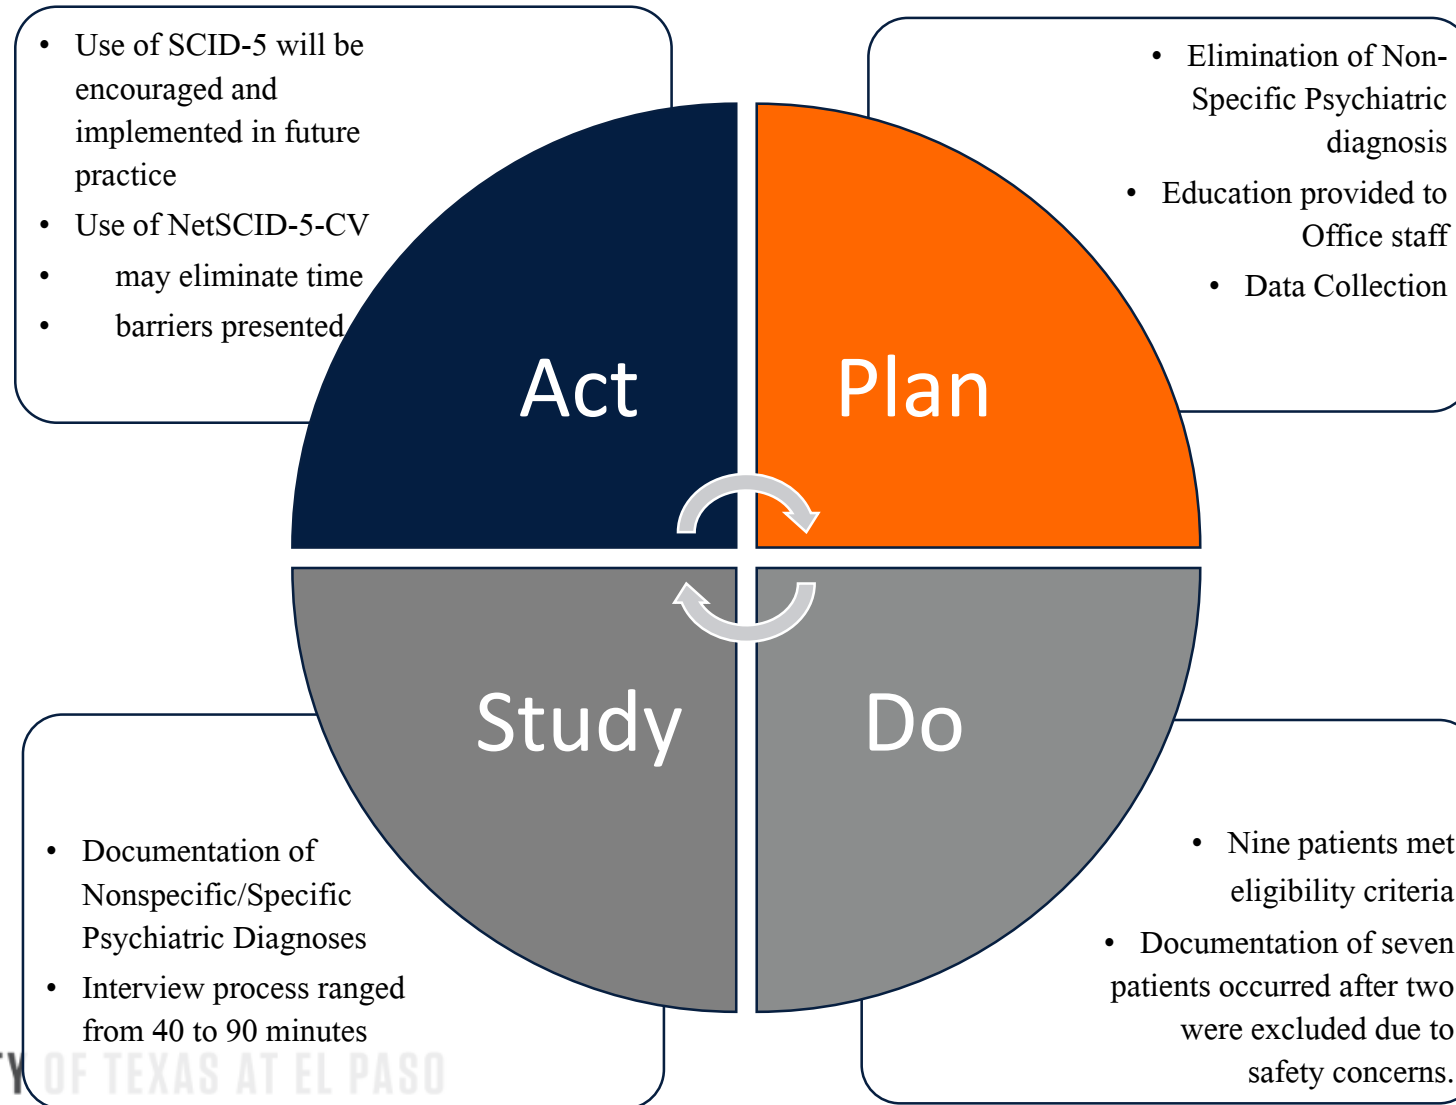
- Use of SCID-5 will be encouraged and implemented in future practice
- Use of NetSCID-5-CV
- may eliminate time
- barriers presented

- Elimination of Non-Specific Psychiatric diagnosis
- Education provided to Office staff
- Data Collection

Act

Plan

Study

Do

- Documentation of Nonspecific/Specific Psychiatric Diagnoses
- Interview process ranged from 40 to 90 minutes

Y OF TEXAS AT EL PASO

- Nine patients met eligibility criteria
- Documentation of seven patients occurred after two were excluded due to safety concerns.